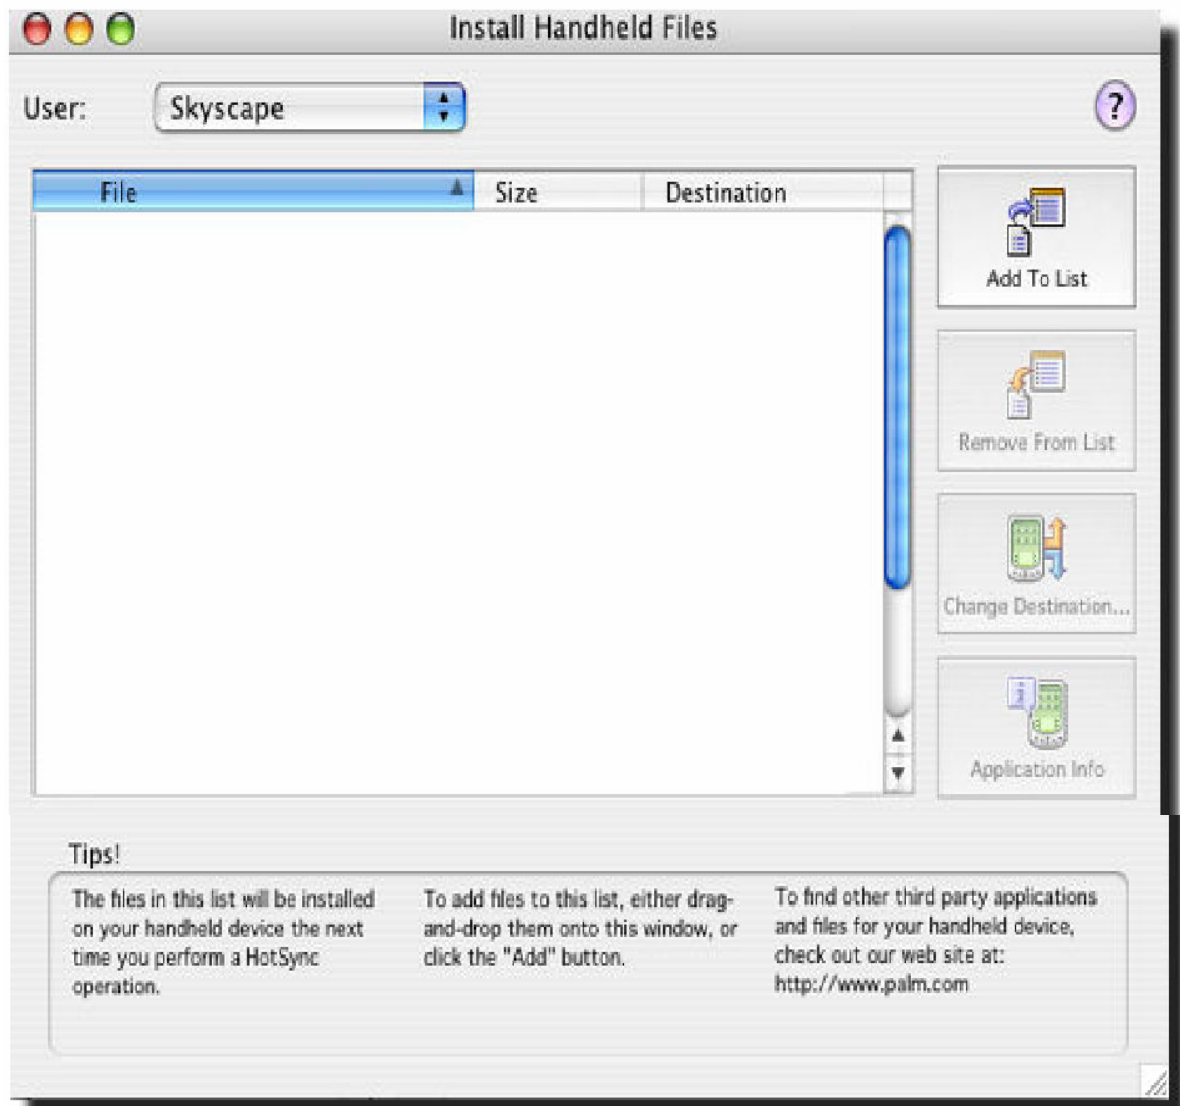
Install Handheld Files

User: Skyscape

?

| File | Size | Destination |
|---|---|---|

Add To List

Remove From List

Change Destination...

Application Info

Tips!

The files in this list will be installed on your handheld device the next time you perform a HotSync operation.

To add files to this list, either drag-and-drop them onto this window, or click the "Add" button.

To find other third party applications and files for your handheld device, check out our web site at: http://www.palm.com